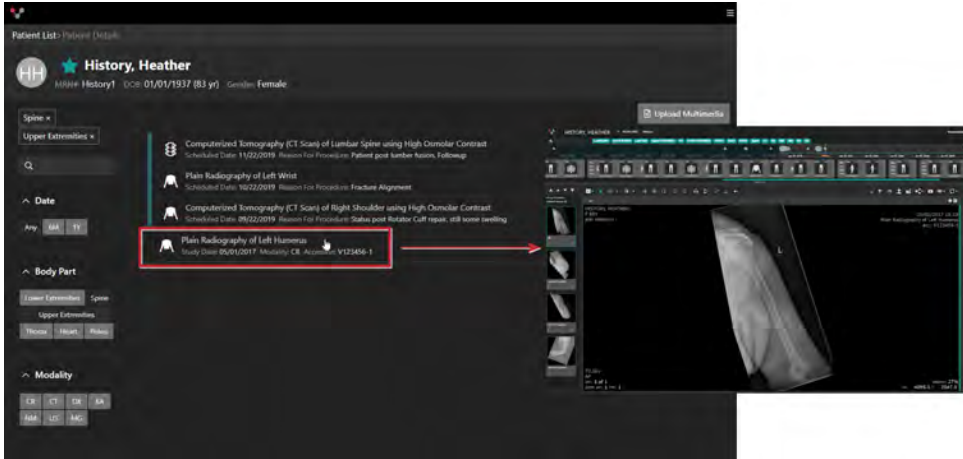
Patient List > Patient Details

HH History, Heather
MRN# History1 DOB 01/01/1937 (83 yr) Gender Female

Upload Multimedia

Spine ×
Upper Extremities ×

Date
Any 6M 1Y

Body Part
Lower Extremities Spine
Upper Extremities
Thorax Heart Pelvis

Modality
CR CT DX EA
MM US MG

Computerized Tomography (CT Scan) of Lumbar Spine using High Osmolar Contrast
Scheduled Date 11/22/2019 Reason For Procedure Patient post lumbar fusion, Followup

Plain Radiography of Left Wrist
Scheduled Date 10/22/2019 Reason For Procedure Fracture Alignment

Computerized Tomography (CT Scan) of Right Shoulder using High Osmolar Contrast
Scheduled Date 09/22/2019 Reason For Procedure Status post Rotator Cuff repair, still some swelling

Plain Radiography of Left Humerus
Study Date 05/01/2017 Modality CR Accession V123456-1

HISTORY, HEATHER

Plain Radiography of Left Humerus
acc: V123456-1

L

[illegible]